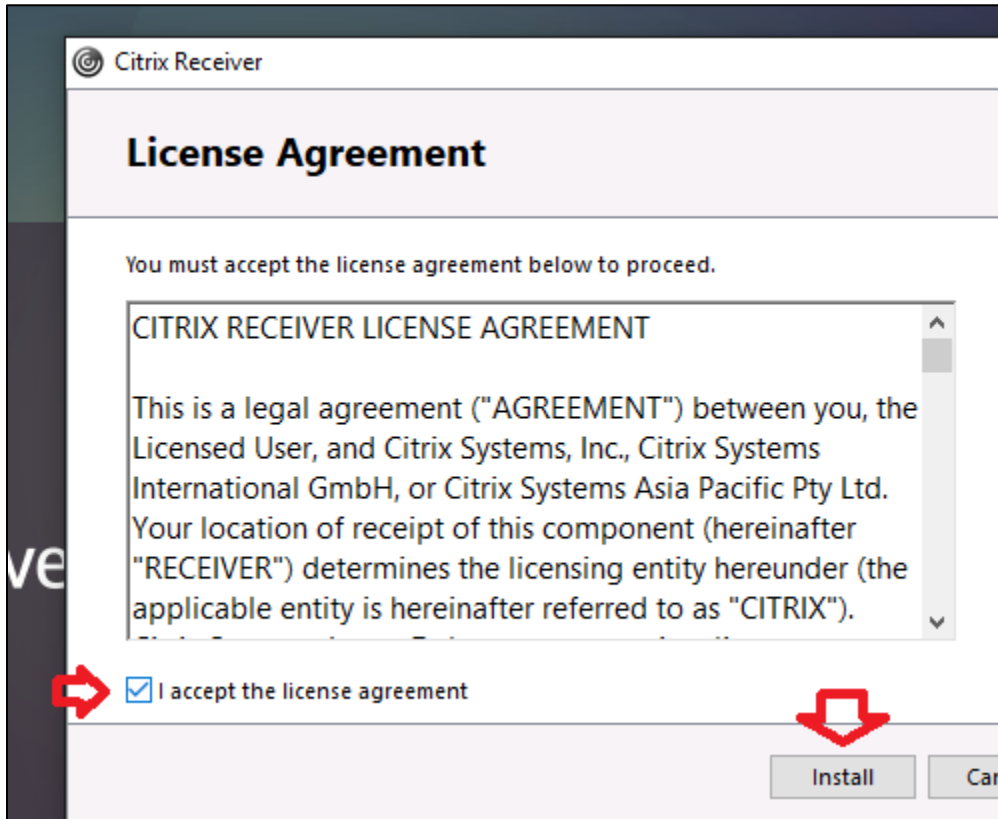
Citrix Receiver

License Agreement

You must accept the license agreement below to proceed.

CITRIX RECEIVER LICENSE AGREEMENT

This is a legal agreement ("AGREEMENT") between you, the Licensed User, and Citrix Systems, Inc., Citrix Systems International GmbH, or Citrix Systems Asia Pacific Pty Ltd. Your location of receipt of this component (hereinafter "RECEIVER") determines the licensing entity hereunder (the applicable entity is hereinafter referred to as "CITRIX").
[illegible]

ve

I accept the license agreement

Install

Ca